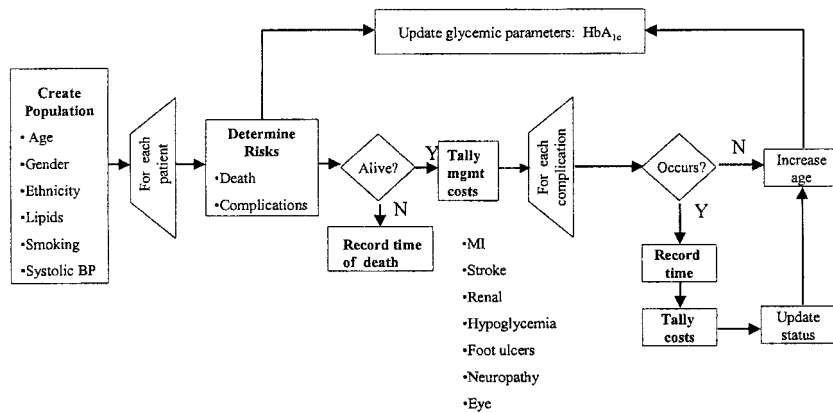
Update glycemic parameters: $HbA_{1c}$

Create Population
• Age
•Gender
•Ethnicity
•Lipids
•Smoking
•Systolic BP

For each patient

Determine Risks
•Death
•Complications

Alive?

Y

N

Record time of death

Tally mgmt costs

•MI
•Stroke
•Renal
•Hypoglycemia
•Foot ulcers
•Neuropathy
•Eye

For each complication

Occurs?

N

Y

Record time

Tally costs

Update status

Increase age